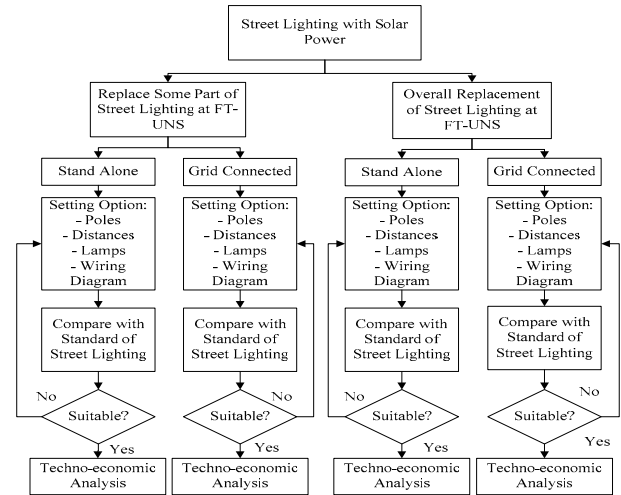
Street Lighting with Solar Power

Replace Some Part of Street Lighting at FT-UNS

Overall Replacement of Street Lighting at FT-UNS

Stand Alone

Grid Connected

Stand Alone

Grid Connected

Setting Option:
- Poles
- Distances
- Lamps
- Wiring Diagram

Setting Option:
- Poles
- Distances
- Lamps
- Wiring Diagram

Setting Option:
- Poles
- Distances
- Lamps
- Wiring Diagram

Setting Option:
- Poles
- Distances
- Lamps
- Wiring Diagram

Compare with Standard of Street Lighting

Compare with Standard of Street Lighting

Compare with Standard of Street Lighting

Compare with Standard of Street Lighting

No
Suitable?
Yes

No
Suitable?
Yes

No
Suitable?
Yes

No
Suitable?
Yes

Techno-economic Analysis

Techno-economic Analysis

Techno-economic Analysis

Techno-economic Analysis